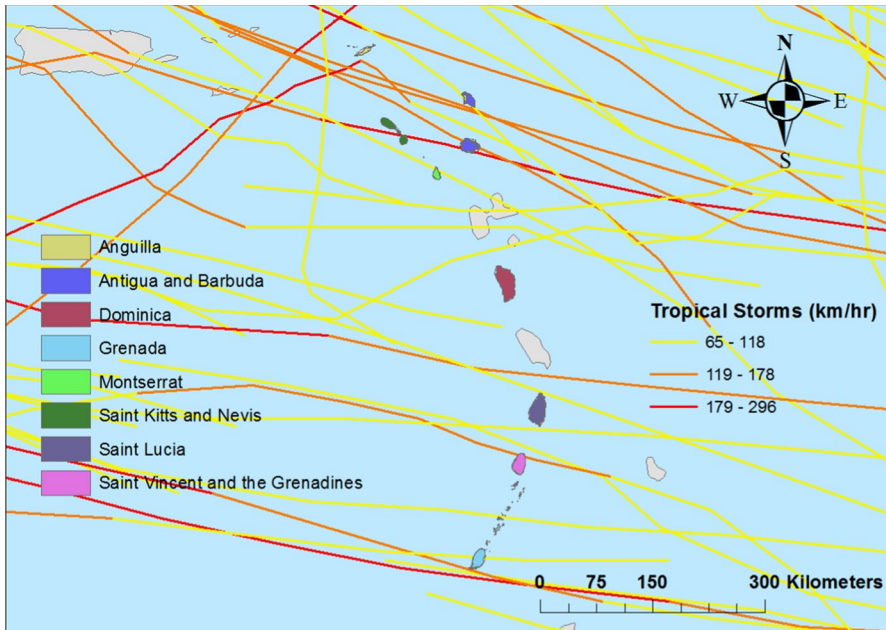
N
W
E
S

Anguilla
Antigua and Barbuda
Dominica
Grenada
Montserrat
Saint Kitts and Nevis
Saint Lucia
Saint Vincent and the Grenadines

Tropical Storms (km/hr)
65 - 118
119 - 178
179 - 296

0 75 150 300 Kilometers